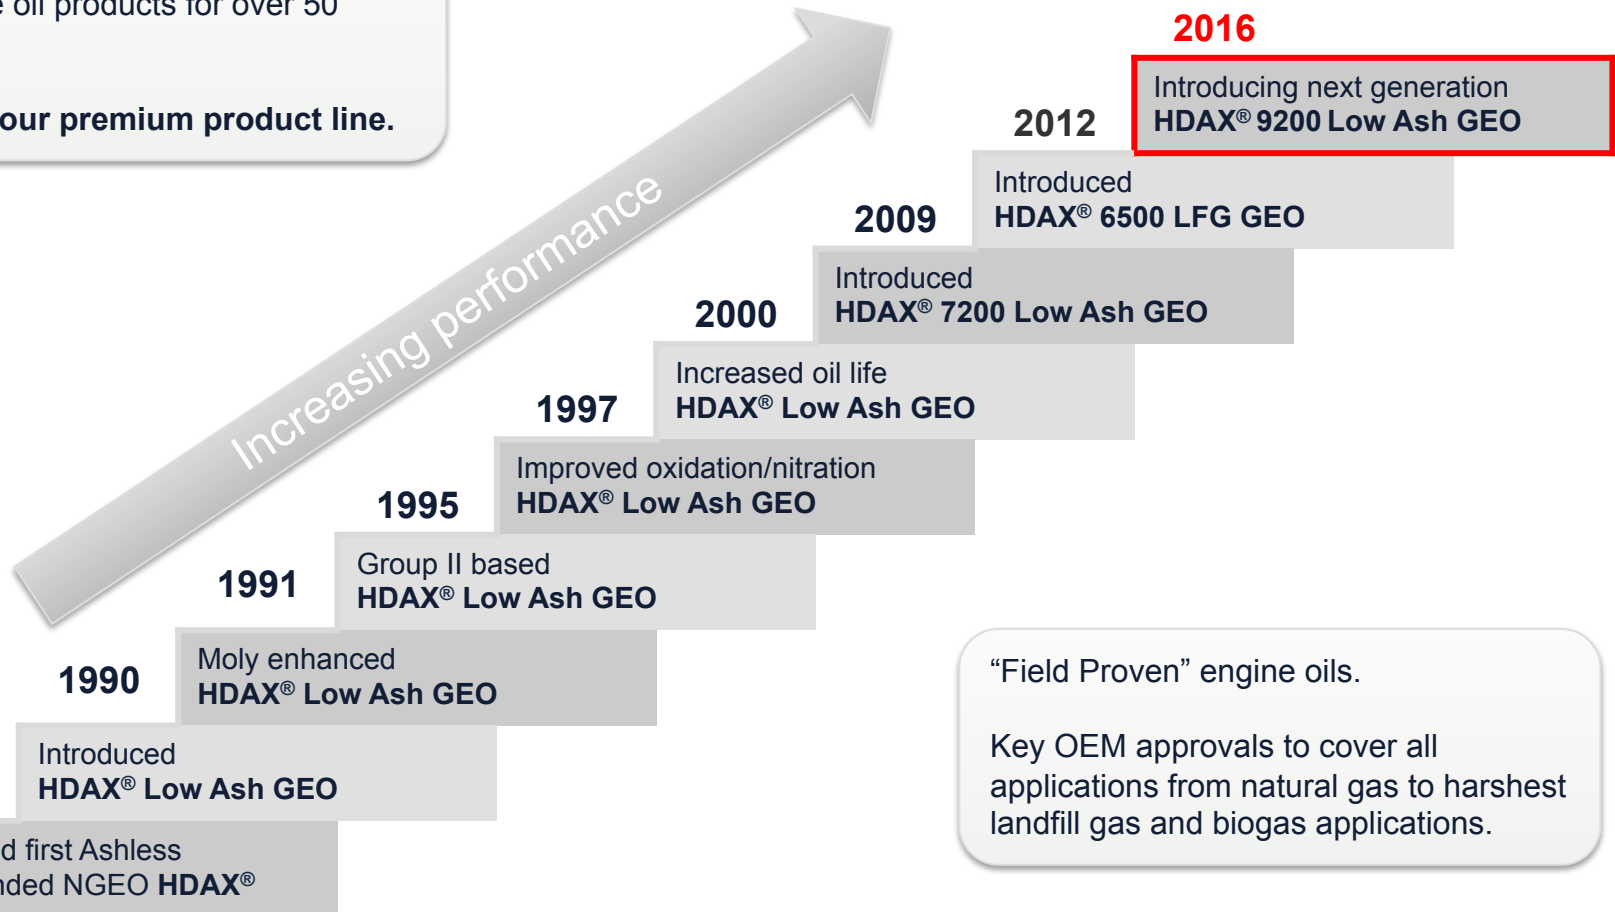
e oil products for over 50

our premium product line.

Increasing performance

2016
Introducing next generation
HDAX® 9200 Low Ash GEO

2012
Introduced
HDAX® 6500 LFG GEO

2009
Introduced
HDAX® 7200 Low Ash GEO

2000
Increased oil life
HDAX® Low Ash GEO

1997
Improved oxidation/nitration
HDAX® Low Ash GEO

1995
Group II based
HDAX® Low Ash GEO

1991
Moly enhanced
HDAX® Low Ash GEO

1990
Introduced
HDAX® Low Ash GEO

d first Ashless
nded NGEO HDAX®

“Field Proven” engine oils.

Key OEM approvals to cover all applications from natural gas to harshest landfill gas and biogas applications.